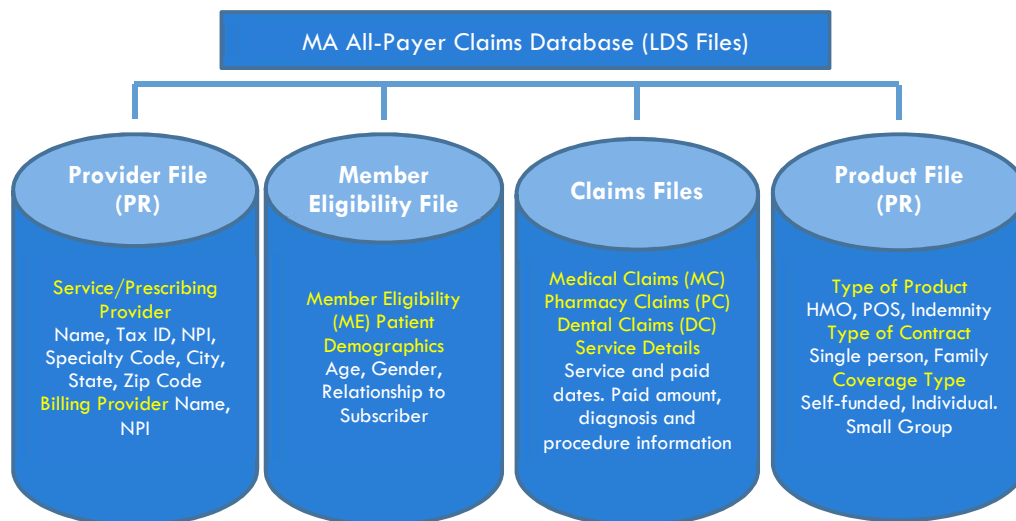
MA All-Payer Claims Database (LDS Files)

Provider File (PR)

Service/Prescribing Provider
Name, Tax ID, NPI, Specialty Code, City, State, Zip Code
Billing Provider Name, NPI

Member Eligibility File

Member Eligibility (ME) Patient Demographics
Age, Gender, Relationship to Subscriber

Claims Files

Medical Claims (MC)
Pharmacy Claims (PC)
Dental Claims (DC)
Service Details
Service and paid dates. Paid amount, diagnosis and procedure information

Product File (PR)

Type of Product
HMO, POS, Indemnity
Type of Contract
Single person, Family
Coverage Type
Self-funded, Individual. Small Group